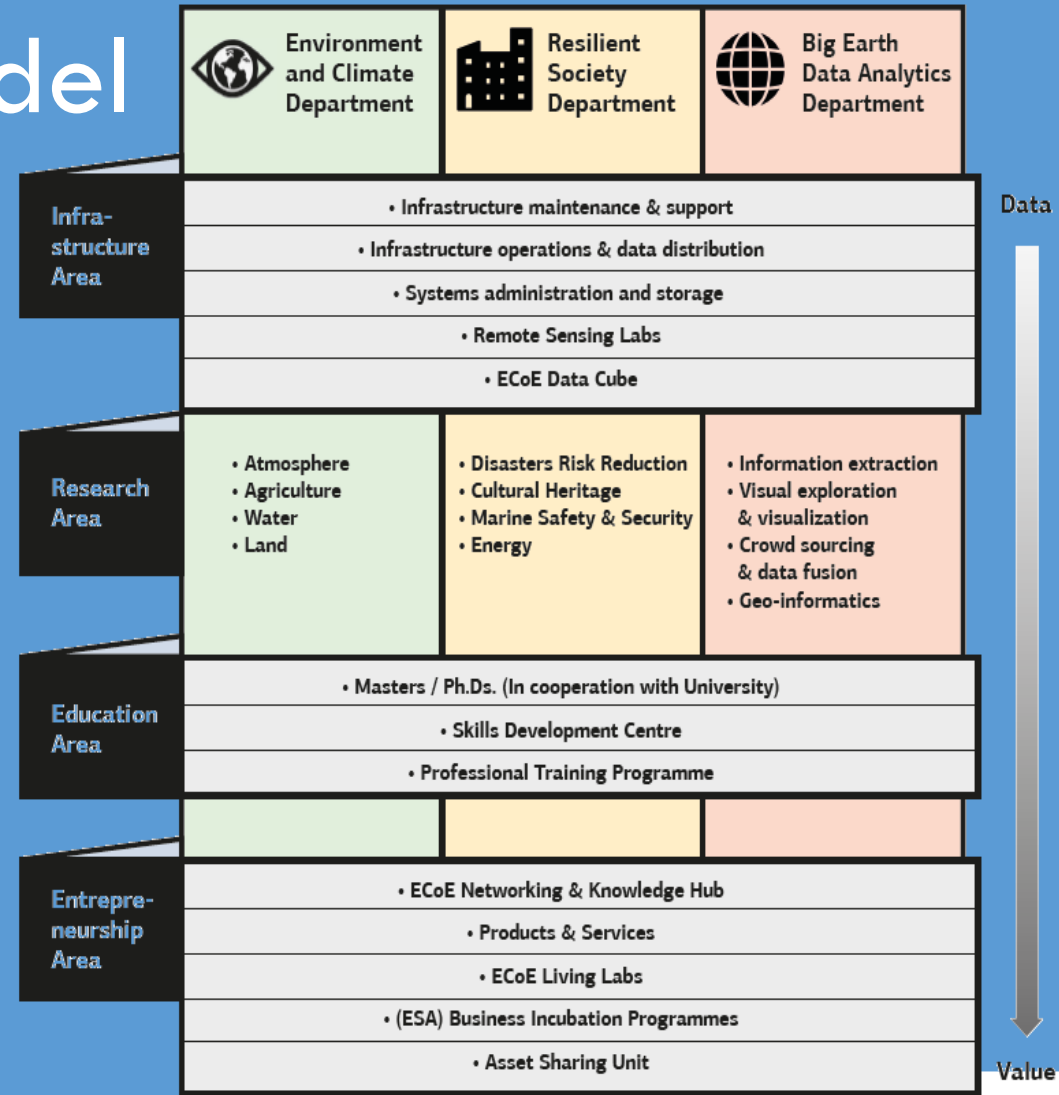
del

Environment and Climate Department

Resilient Society Department

Big Earth Data Analytics Department

Infrastructure Area

• Infrastructure maintenance & support

• Infrastructure operations & data distribution

• Systems administration and storage

• Remote Sensing Labs

• ECoE Data Cube

Data

Research Area

• Atmosphere
• Agriculture
• Water
• Land

• Disasters Risk Reduction
• Cultural Heritage
• Marine Safety & Security
• Energy

• Information extraction
• Visual exploration & visualization
• Crowd sourcing & data fusion
• Geo-informatics

Education Area

• Masters / Ph.Ds. (In cooperation with University)

• Skills Development Centre

• Professional Training Programme

Entrepreneurship Area

• ECoE Networking & Knowledge Hub

• Products & Services

• ECoE Living Labs

• (ESA) Business Incubation Programmes

• Asset Sharing Unit

Value